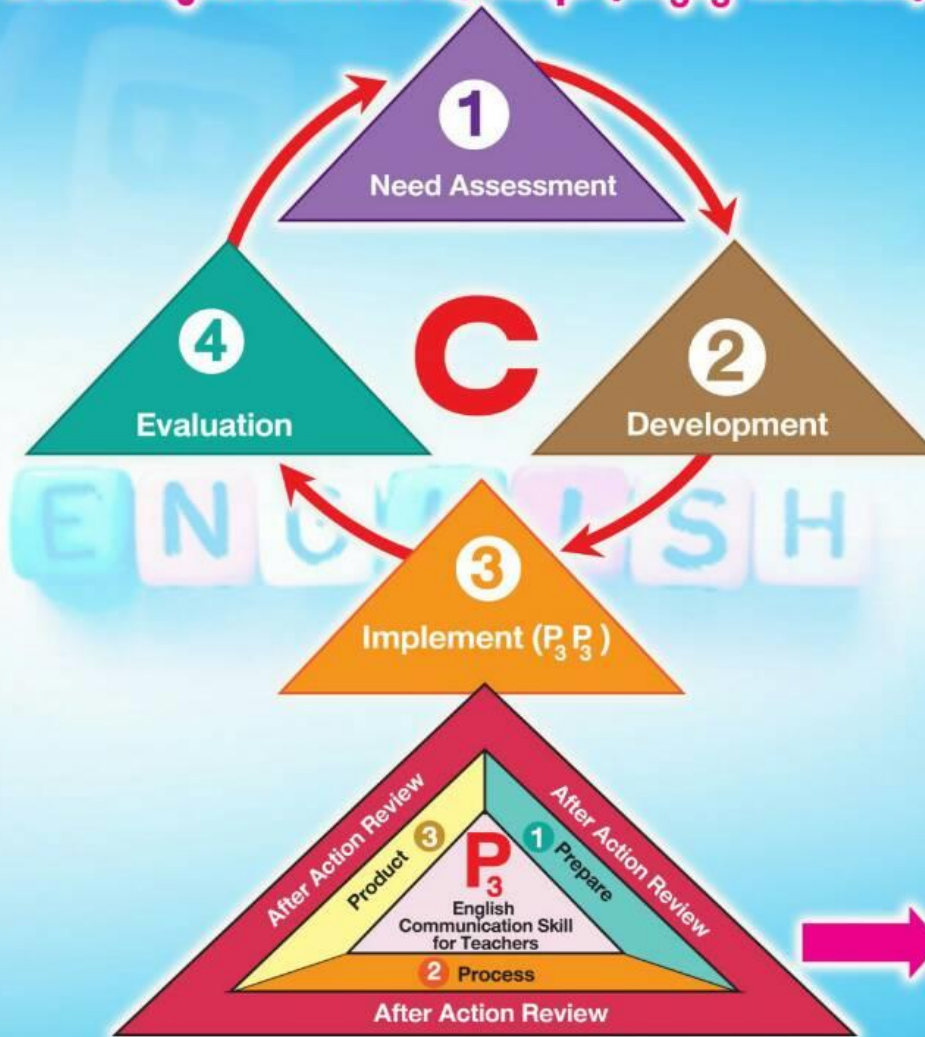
1
Need Assessment

2
Development

C

4
Evaluation

ENGLISH

3
Implement ($P_3P_3$)

After Action Review

After Action Review

Product 3

$P_3$

1 Prepare

English Communication Skill for Teachers

2 Process

After Action Review